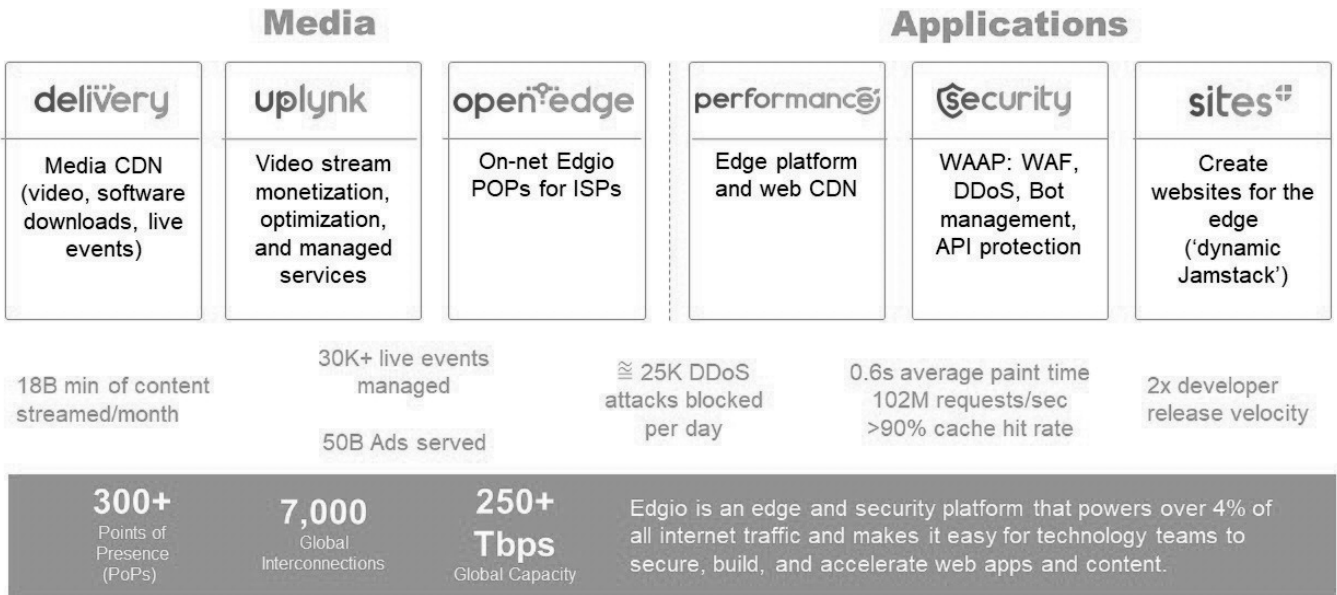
Media

Applications

delivery

Media CDN (video, software downloads, live events)

uplynk

Video stream monetization, optimization, and managed services

openedge

On-net Edgio POPs for ISPs

performance

Edge platform and web CDN

security

WAAP: WAF, DDoS, Bot management, API protection

sites

Create websites for the edge ('dynamic Jamstack')

18B min of content streamed/month

30K+ live events managed

50B Ads served

≅ 25K DDoS attacks blocked per day

0.6s average paint time
102M requests/sec
>90% cache hit rate

2x developer release velocity

300+
Points of Presence (PoPs)

7,000
Global Interconnections

250+ Tbps
Global Capacity

Edgio is an edge and security platform that powers over 4% of all internet traffic and makes it easy for technology teams to secure, build, and accelerate web apps and content.